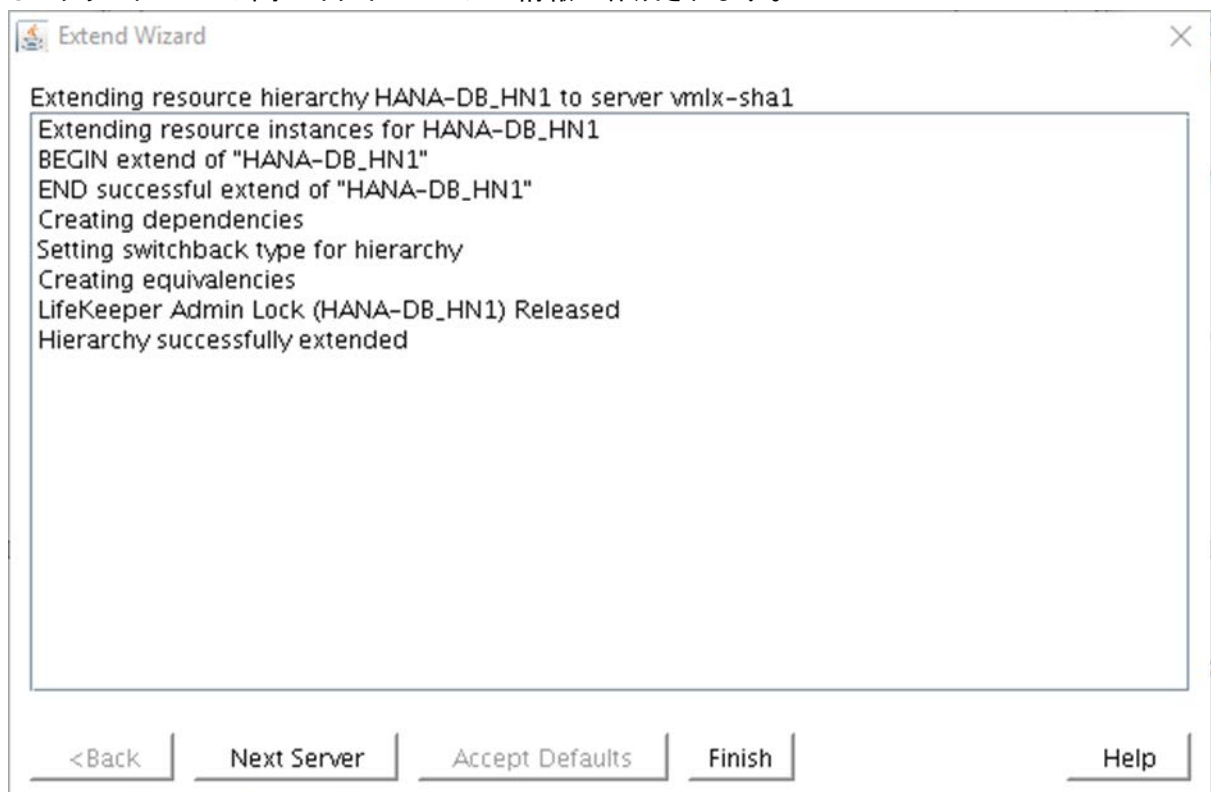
Extend Wizard

Extending resource hierarchy HANA-DB_HN1 to server vmlx-sha1

Extending resource instances for HANA-DB_HN1
BEGIN extend of "HANA-DB_HN1"
END successful extend of "HANA-DB_HN1"
Creating dependencies
Setting switchback type for hierarchy
Creating equivalencies
LifeKeeper Admin Lock (HANA-DB_HN1) Released
Hierarchy successfully extended

<Back | Next Server | Accept Defaults | Finish | Help